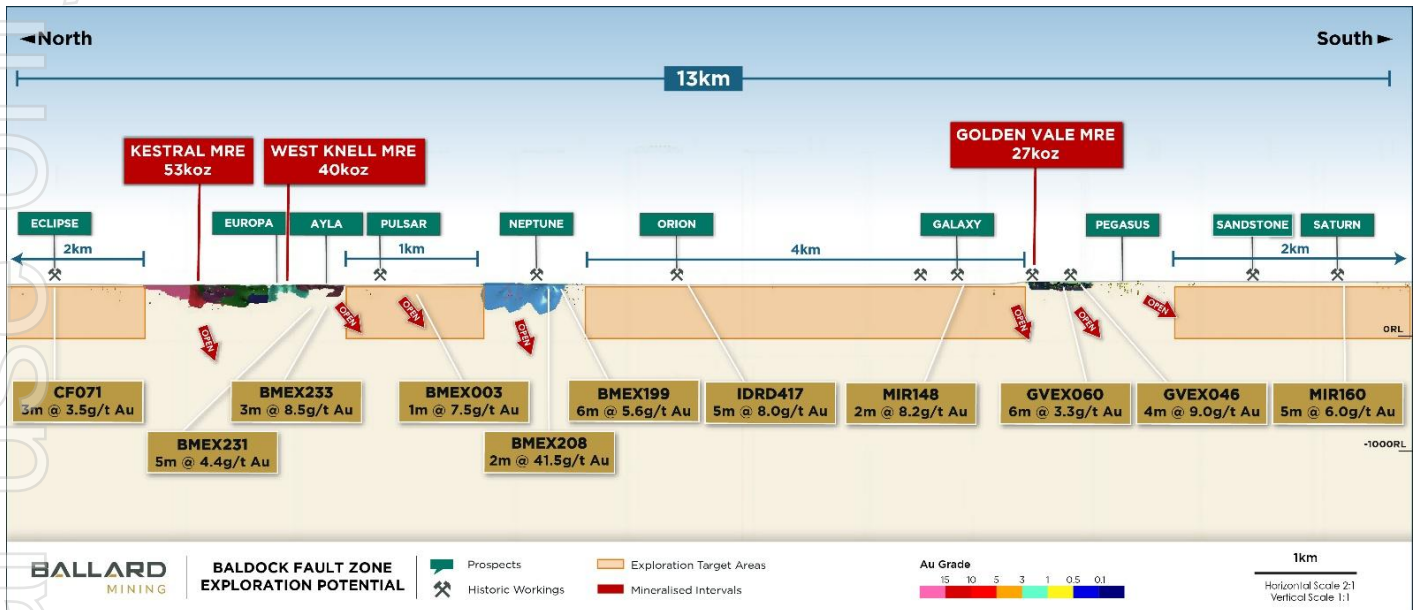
◄North

South ►

13km

KESTRAL MRE
53koz

WEST KNELL MRE
40koz

GOLDEN VALE MRE
27koz

ECLIPSE

EUROPA

AYLA

PULSAR

NEPTUNE

ORION

GALAXY

PEGASUS

SANDSTONE

SATURN

2km

1km

4km

2km

OPEN

OPEN

OPEN

OPEN

OPEN

OPEN

OPEN

OPEN

0RL

-1000RL

CF071
3m @ 3.5g/t Au

BMEX233
3m @ 8.5g/t Au

BMEX231
5m @ 4.4g/t Au

BMEX003
1m @ 7.5g/t Au

BMEX199
6m @ 5.6g/t Au

BMEX208
2m @ 41.5g/t Au

IDRD417
5m @ 8.0g/t Au

MIR148
2m @ 8.2g/t Au

GVEX060
6m @ 3.3g/t Au

GVEX046
4m @ 9.0g/t Au

MIR160
5m @ 6.0g/t Au

BALLARD
MINING

BALDOCK FAULT ZONE
EXPLORATION POTENTIAL

Prospects

Historic Workings

Exploration Target Areas

Mineralised Intervals

Au Grade

15 10 5 3 1 0.5 0.1

1km

Horizontal Scale 2:1
Vertical Scale 1:1